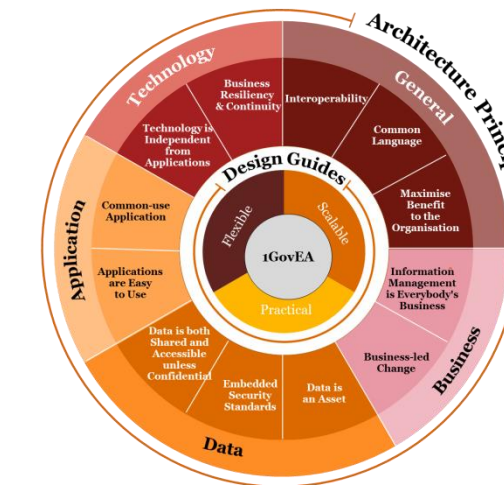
Architecture Princ

Technology
Business Resiliency & Continuity
Technology is Independent from Applications

General
Interoperability
Common Language
Maximise Benefit to the Organisation

Application
Common-use Application
Applications are Easy to Use

Business
Information Management is Everybody's Business
Business-led Change

Data
Data is both Shared and Accessible unless Confidential
Embedded Security Standards
Data is an Asset

Design Guides
Flexible
Scalable
Practical
1GovEA